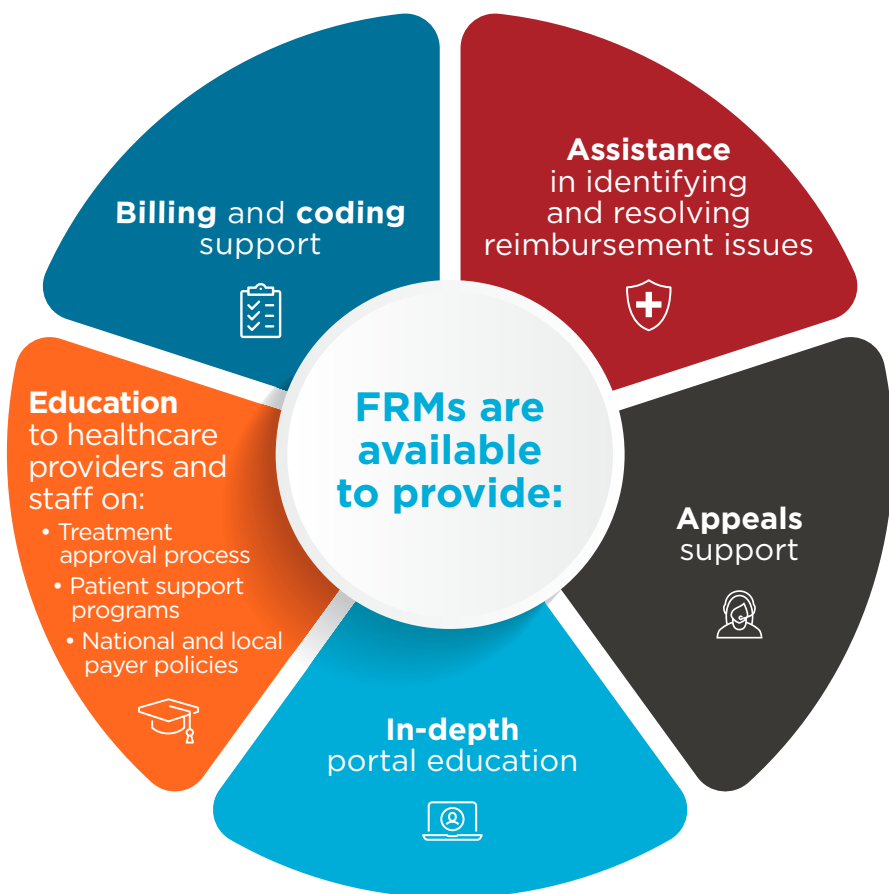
FRMs are available to provide:

Billing and coding support

Assistance in identifying and resolving reimbursement issues

Appeals support

In-depth portal education

Education to healthcare providers and staff on:
• Treatment approval process
• Patient support programs
• National and local payer policies